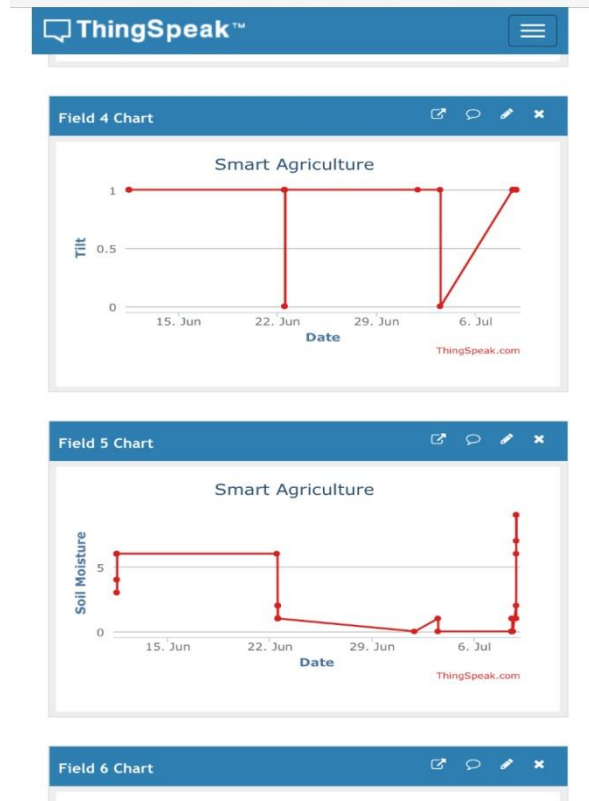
ThingSpeak™

Field 4 Chart

Smart Agriculture

1

0.5

0

Tilt

15. Jun
22. Jun
29. Jun
6. Jul

Date

ThingSpeak.com

Field 5 Chart

Smart Agriculture

5

0

Soil Moisture

15. Jun
22. Jun
29. Jun
6. Jul

Date

ThingSpeak.com

Field 6 Chart